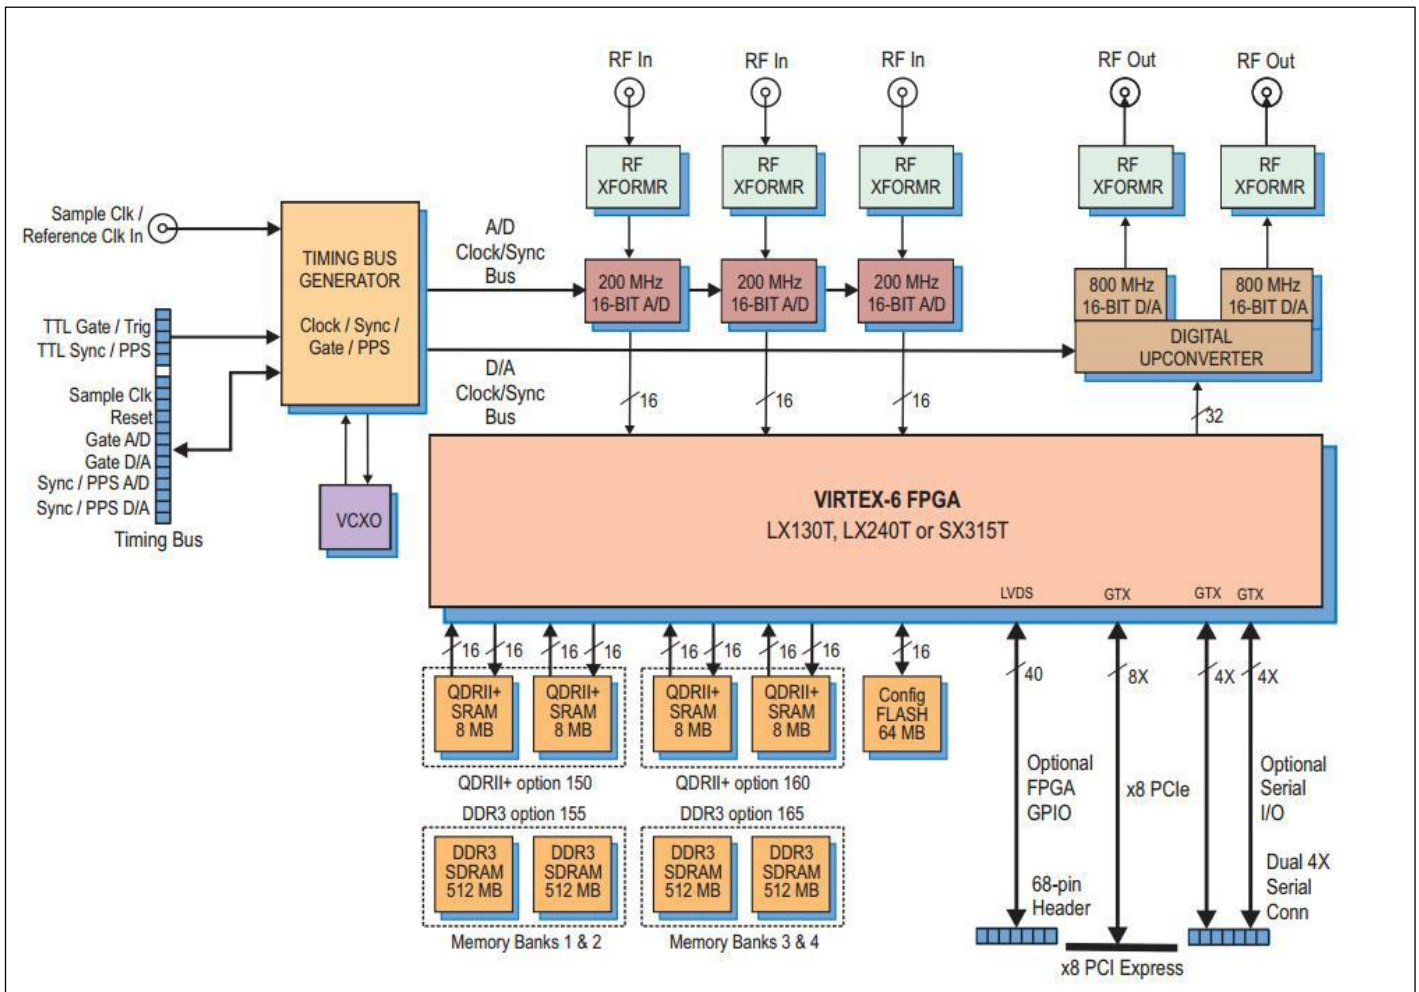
RF In
RF In
RF In
RF Out
RF Out

RF XFORMR
RF XFORMR
RF XFORMR
RF XFORMR
RF XFORMR

Sample Clk / Reference Clk In

TIMING BUS GENERATOR

Clock / Sync / Gate / PPS

A/D Clock/Sync Bus

200 MHz 16-BIT A/D
200 MHz 16-BIT A/D
200 MHz 16-BIT A/D

800 MHz 16-BIT D/A
800 MHz 16-BIT D/A

DIGITAL UPCONVERTER

TTL Gate / Trig
TTL Sync / PPS

Sample Clk
Reset
Gate A/D
Gate D/A
Sync / PPS A/D
Sync / PPS D/A
Timing Bus

D/A Clock/Sync Bus

16
16
16
32

VCXO

VIRTEX-6 FPGA
LX130T, LX240T or SX315T

LVDS
GTX
GTX
GTX

16 16 16 16
16 16 16 16
16

40
8X
4X
4X

QDRII+ SRAM 8 MB
QDRII+ SRAM 8 MB
QDRII+ SRAM 8 MB
QDRII+ SRAM 8 MB

Config FLASH 64 MB

QDRII+ option 150
QDRII+ option 160
DDR3 option 155
DDR3 option 165

DDR3 SDRAM 512 MB
DDR3 SDRAM 512 MB
DDR3 SDRAM 512 MB
DDR3 SDRAM 512 MB

Memory Banks 1 & 2
Memory Banks 3 & 4

Optional FPGA GPIO

68-pin Header

x8 PCIe

x8 PCI Express

Optional Serial I/O

Dual 4X Serial Conn